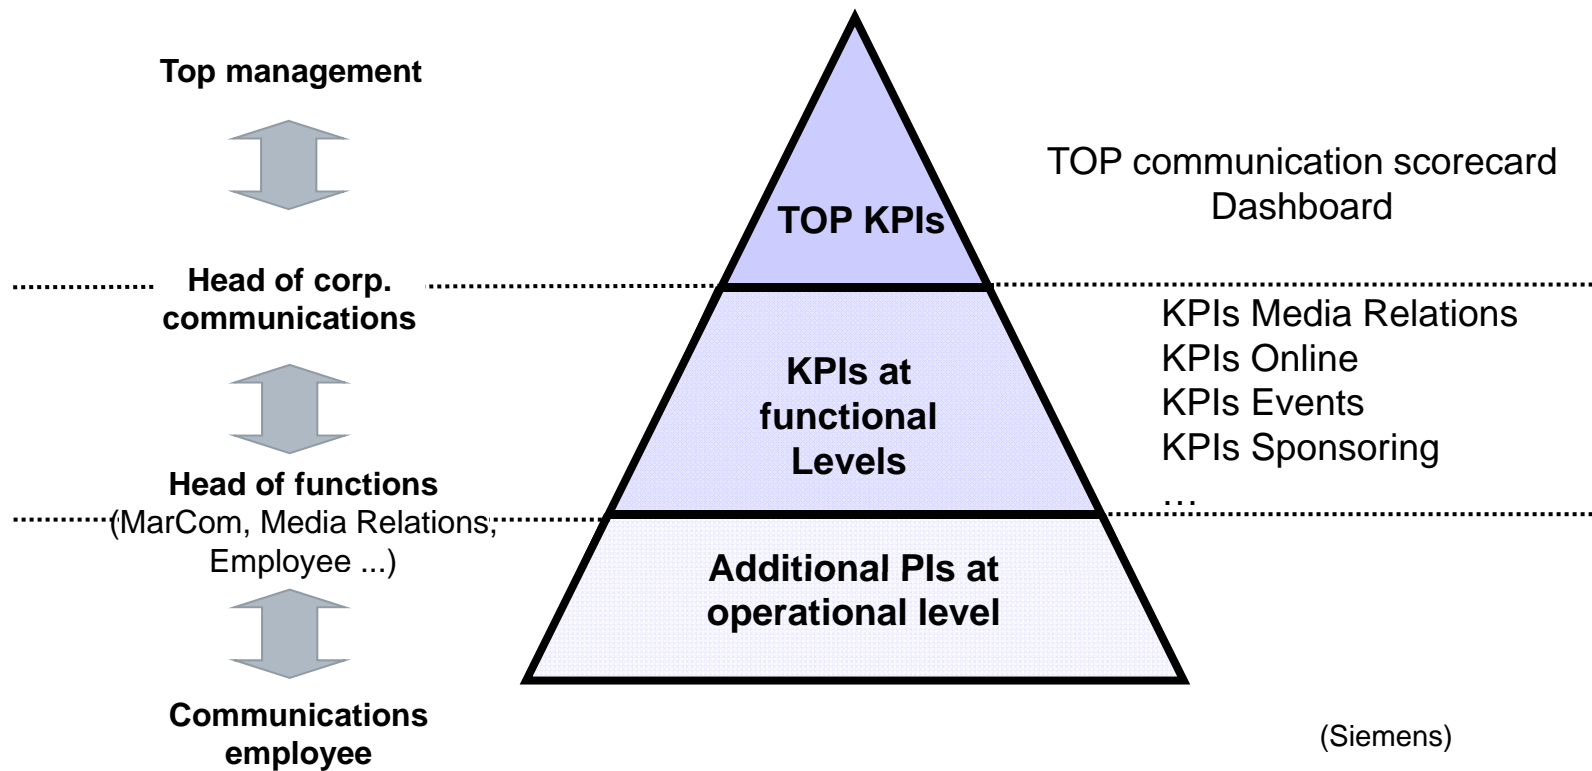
Top management

Head of corp. communications

Head of functions (MarCom, Media Relations, Employee ...)

Communications employee

TOP KPIs

KPIs at functional Levels

Additional PIs at operational level

TOP communication scorecard
Dashboard

KPIs Media Relations
KPIs Online
KPIs Events
KPIs Sponsoring
…

(Siemens)